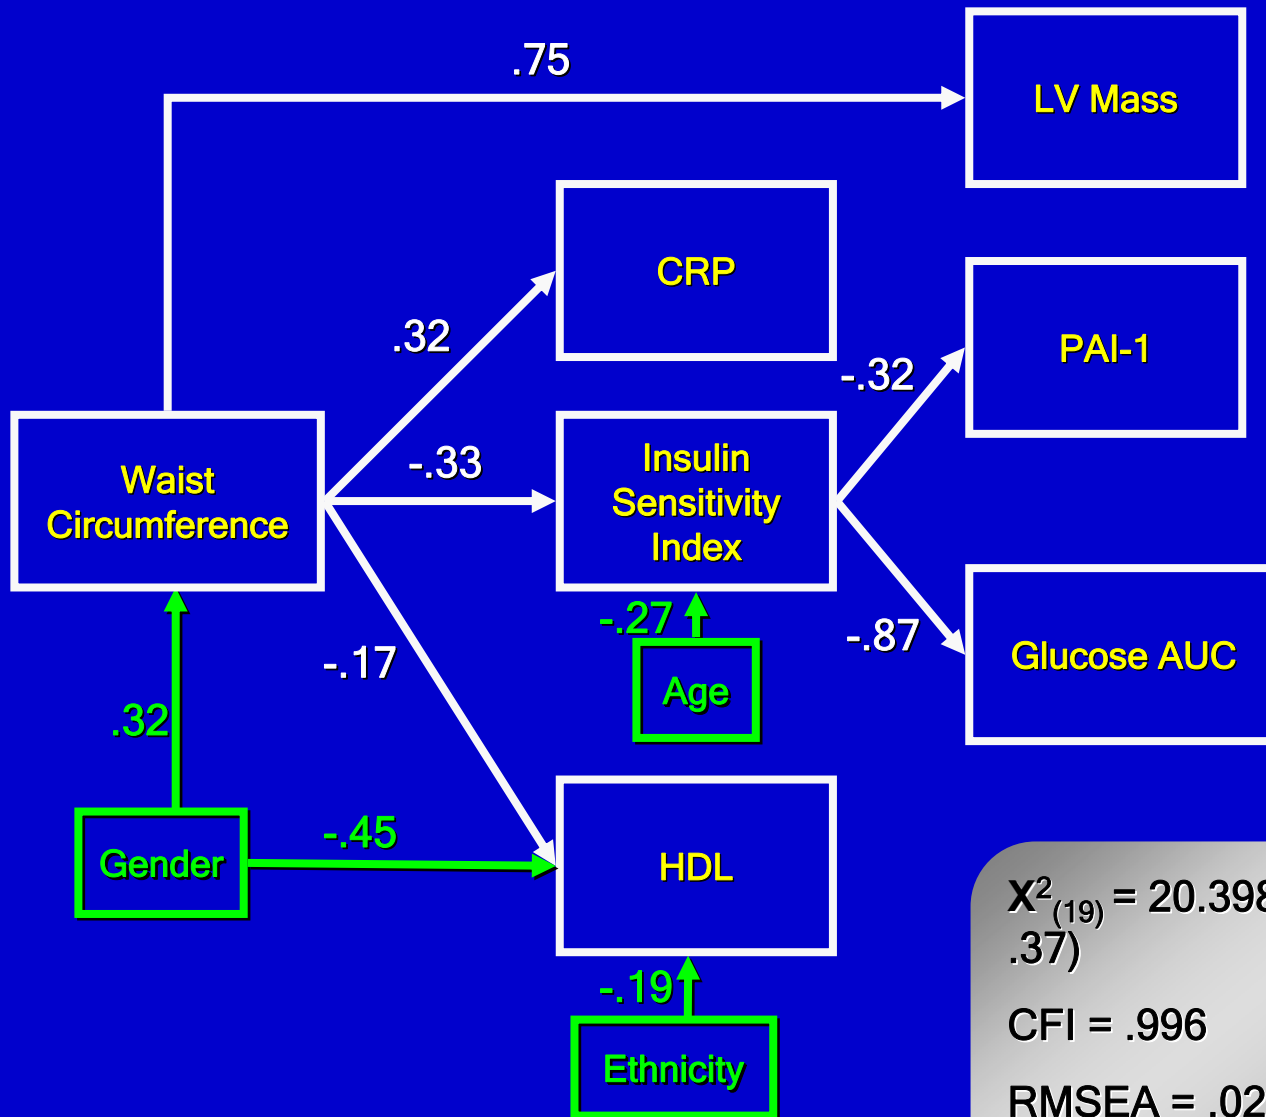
.75

LV Mass

CRP

.32

PAI-1

-.32

-.33

Waist Circumference

Insulin Sensitivity Index

-.27

-.87

Glucose AUC

Age

-.17

.32

-.45

Gender

HDL

$X^2_{(19)}$ = 20.398 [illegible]
.37)

CFI = .996

RMSEA = .02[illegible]

-.19

Ethnicity